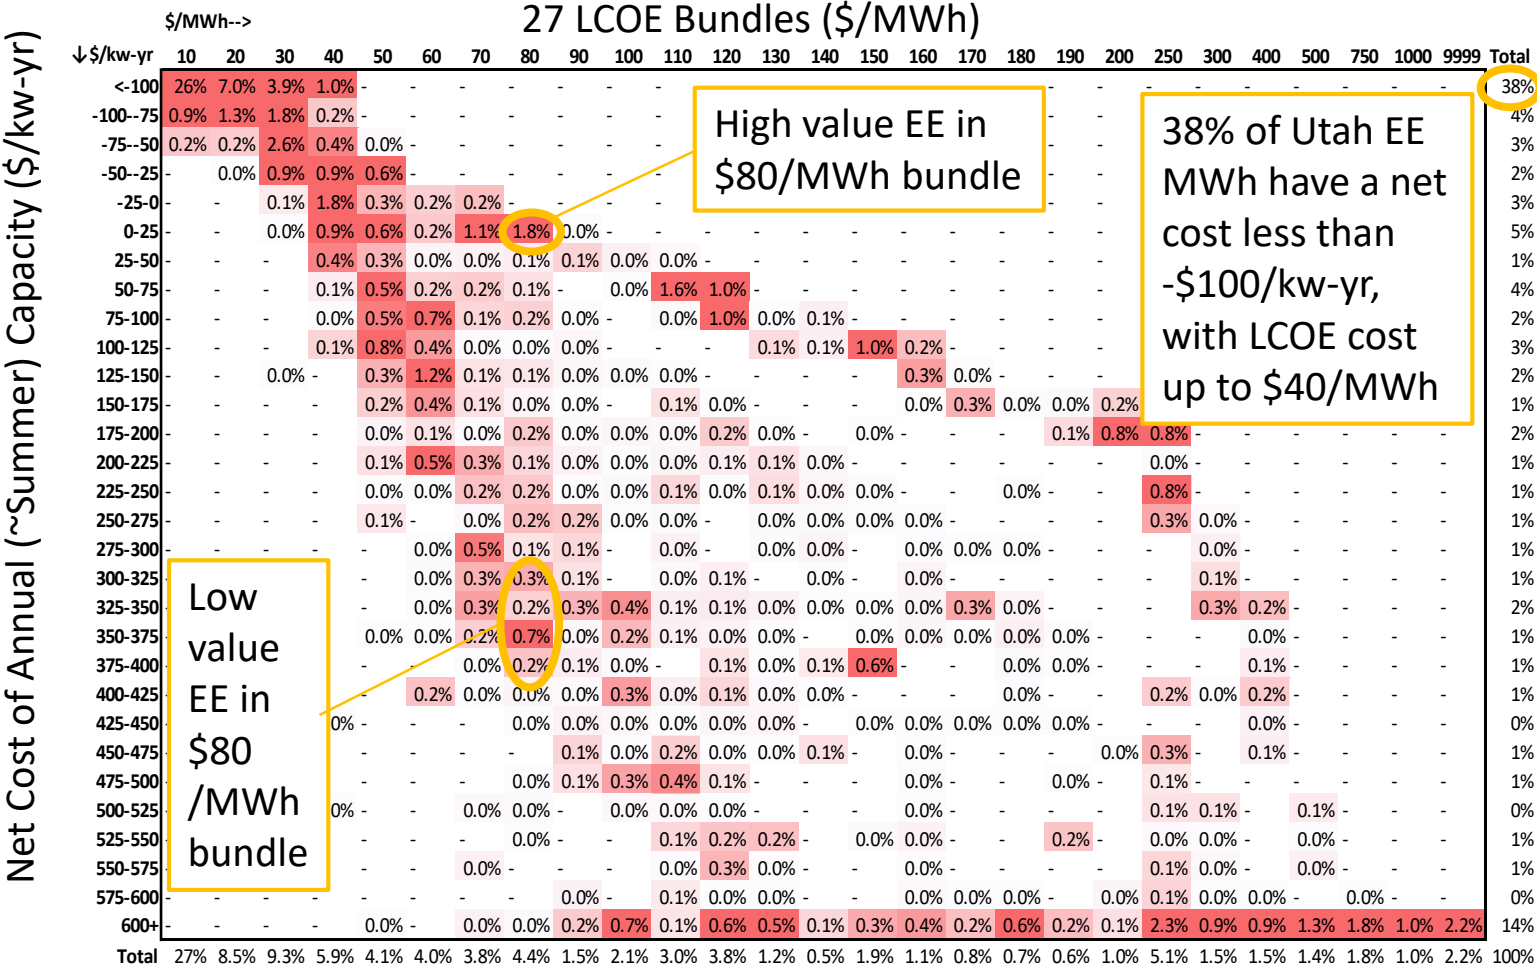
27 LCOE Bundles ($/MWh)

$/MWh-->

↓$/kw-yr 10 20 30 40 50 60 70 80 90 100 110 120 130 140 150 160 170 180 190 200 250 300 400 500 750 1000 9999 Total

Net Cost of Annual (~Summer) Capacity ($/kw-yr)

| ↓$/kw-yr | 10 | 20 | 30 | 40 | 50 | 60 | 70 | 80 | 90 | 100 | 110 | 120 | 130 | 140 | 150 | 160 | 170 | 180 | 190 | 200 | 250 | 300 | 400 | 500 | 750 | 1000 | 9999 | Total |
|---|---|---|---|---|---|---|---|---|---|---|---|---|---|---|---|---|---|---|---|---|---|---|---|---|---|---|---|---|
| <-100 | 26% | 7.0% | 3.9% | 1.0% | - | - | - | - | - | - | - | - | - | - | - | - | - | - | - | - | - | - | - | - | - | - | - | 38% |
| -100--75 | 0.9% | 1.3% | 1.8% | 0.2% | - | - | - | - | - | - | - | - | - | - | - | - | - | - | - | - | | | | | | | | 4% |
| -75--50 | 0.2% | 0.2% | 2.6% | 0.4% | 0.0% | - | | | | | | | | | | | | | | | | | | | | | | 3% |
| -50--25 | - | 0.0% | 0.9% | 0.9% | 0.6% | - | | | | | | | | | | | | | | | | | | | | | | 2% |
| -25-0 | - | - | 0.1% | 1.8% | 0.3% | 0.2% | 0.2% | | | | | | | | | | | | | | | | | | | | | 3% |
| 0-25 | - | - | 0.0% | 0.9% | 0.6% | 0.2% | 1.1% | 1.8% | 0.0% | | | | | | | | | | | | | | | | | | | 5% |
| 25-50 | - | - | - | 0.4% | 0.3% | 0.0% | 0.0% | 0.1% | 0.1% | 0.0% | 0.0% | | | | | | | | | | | | | | | | | 1% |
| 50-75 | - | - | - | 0.1% | 0.5% | 0.2% | 0.2% | 0.1% | - | 0.0% | 1.6% | 1.0% | | | | | | | | | | | | | | | | 4% |
| 75-100 | - | - | - | 0.0% | 0.5% | 0.7% | 0.1% | 0.2% | 0.0% | - | 0.0% | 1.0% | 0.0% | 0.1% | | | | | | | | | | | | | | 2% |
| 100-125 | - | - | - | 0.1% | 0.8% | 0.4% | 0.0% | 0.0% | 0.0% | - | - | - | 0.1% | 0.1% | 1.0% | 0.2% | - | | | | | | | | | | | 3% |
| 125-150 | - | - | 0.0% | - | 0.3% | 1.2% | 0.1% | 0.1% | 0.0% | 0.0% | 0.0% | - | - | - | - | 0.3% | 0.0% | - | | | | | | | | | | 2% |
| 150-175 | - | - | - | - | 0.2% | 0.4% | 0.1% | 0.0% | 0.0% | - | 0.1% | 0.0% | - | - | - | 0.0% | 0.3% | 0.0% | 0.0% | 0.2% | | | | | | | | 1% |
| 175-200 | - | - | - | - | 0.0% | 0.1% | 0.0% | 0.2% | 0.0% | 0.0% | 0.0% | 0.2% | 0.0% | - | 0.0% | - | - | - | 0.1% | 0.8% | 0.8% | - | - | - | - | - | - | 2% |
| 200-225 | - | - | - | - | 0.1% | 0.5% | 0.3% | 0.1% | 0.0% | 0.0% | 0.0% | 0.1% | 0.1% | 0.0% | - | - | - | - | - | - | 0.0% | - | - | - | - | - | - | 1% |
| 225-250 | - | - | - | - | 0.0% | 0.0% | 0.2% | 0.2% | 0.0% | 0.0% | 0.1% | 0.0% | 0.1% | 0.0% | 0.0% | - | - | 0.0% | - | - | 0.8% | - | - | - | - | - | - | 1% |
| 250-275 | - | - | - | - | 0.1% | - | 0.0% | 0.2% | 0.2% | 0.0% | 0.0% | - | 0.0% | 0.0% | 0.0% | 0.0% | - | - | - | - | 0.3% | 0.0% | - | - | - | - | - | 1% |
| 275-300 | - | - | - | - | - | 0.0% | 0.5% | 0.1% | 0.1% | - | 0.0% | - | 0.0% | 0.0% | - | 0.0% | 0.0% | 0.0% | - | - | - | 0.0% | - | - | - | - | - | 1% |
| 300-325 | - | | | | - | 0.0% | 0.3% | 0.3% | 0.1% | - | 0.0% | 0.1% | - | 0.0% | - | 0.0% | - | - | - | - | - | 0.1% | - | - | - | - | - | 1% |
| 325-350 | - | | | | - | 0.0% | 0.3% | 0.2% | 0.3% | 0.4% | 0.1% | 0.1% | 0.0% | 0.0% | 0.0% | 0.0% | 0.3% | 0.0% | - | - | - | 0.3% | 0.2% | - | - | - | - | 2% |
| 350-375 | - | | | | 0.0% | 0.0% | 0.2% | 0.7% | 0.0% | 0.2% | 0.1% | 0.0% | 0.0% | - | 0.0% | 0.0% | 0.0% | 0.0% | 0.0% | - | - | - | 0.0% | - | - | - | - | 1% |
| 375-400 | - | | | | - | - | 0.0% | 0.2% | 0.1% | 0.0% | - | 0.1% | 0.0% | 0.1% | 0.6% | - | - | 0.0% | 0.0% | - | - | - | 0.1% | - | - | - | - | 1% |
| 400-425 | - | | | | - | 0.2% | 0.0% | 0.0% | 0.0% | 0.3% | 0.0% | 0.1% | 0.0% | 0.0% | - | - | - | 0.0% | - | - | 0.2% | 0.0% | 0.2% | - | - | - | - | 1% |
| 425-450 | - | | | 0% | - | - | - | 0.0% | 0.0% | 0.0% | 0.0% | 0.0% | 0.0% | - | 0.0% | 0.0% | 0.0% | 0.0% | 0.0% | - | - | - | 0.0% | - | - | - | - | 0% |
| 450-475 | - | | | | - | - | - | - | 0.1% | 0.0% | 0.2% | 0.0% | 0.0% | 0.1% | - | 0.0% | - | - | - | 0.0% | 0.3% | - | 0.1% | - | - | - | - | 1% |
| 475-500 | - | | | | - | - | - | 0.0% | 0.1% | 0.3% | 0.4% | 0.1% | - | - | - | 0.0% | - | - | 0.0% | - | 0.1% | - | - | - | - | - | - | 1% |
| 500-525 | - | | | 0% | - | - | 0.0% | 0.0% | - | 0.0% | 0.0% | 0.0% | - | - | - | 0.0% | - | - | - | - | 0.1% | 0.1% | - | 0.1% | - | - | - | 0% |
| 525-550 | - | | | | - | - | - | 0.0% | - | - | 0.1% | 0.2% | 0.2% | - | 0.0% | 0.0% | - | - | 0.2% | - | 0.0% | 0.0% | - | 0.0% | - | - | - | 1% |
| 550-575 | - | | | | - | - | 0.0% | - | - | - | 0.0% | 0.3% | 0.0% | - | - | 0.0% | - | - | - | - | 0.1% | 0.0% | - | 0.0% | - | - | - | 1% |
| 575-600 | - | | | | - | - | - | - | 0.0% | - | 0.1% | 0.0% | 0.0% | - | - | 0.0% | 0.0% | 0.0% | - | 0.0% | 0.1% | 0.0% | 0.0% | - | 0.0% | - | - | 0% |
| 600+ | - | - | - | - | 0.0% | - | 0.0% | 0.0% | 0.2% | 0.7% | 0.1% | 0.6% | 0.5% | 0.1% | 0.3% | 0.4% | 0.2% | 0.6% | 0.2% | 0.1% | 2.3% | 0.9% | 0.9% | 1.3% | 1.8% | 1.0% | 2.2% | 14% |
| Total | 27% | 8.5% | 9.3% | 5.9% | 4.1% | 4.0% | 3.8% | 4.4% | 1.5% | 2.1% | 3.0% | 3.8% | 1.2% | 0.5% | 1.9% | 1.1% | 0.8% | 0.7% | 0.6% | 1.0% | 5.1% | 1.5% | 1.5% | 1.4% | 1.8% | 1.0% | 2.2% | 100% |

High value EE in $80/MWh bundle

38% of Utah EE MWh have a net cost less than -$100/kw-yr, with LCOE cost up to $40/MWh

Low value EE in $80 /MWh bundle